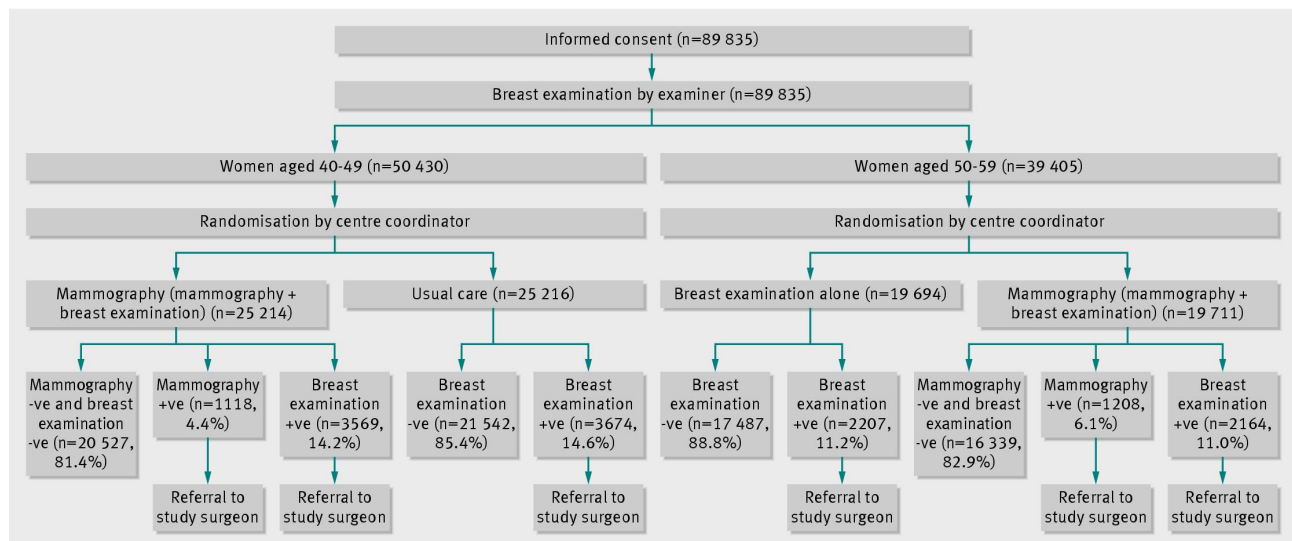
Informed consent (n=89 835)

Breast examination by examiner (n=89 835)

Women aged 40-49 (n=50 430)

Randomisation by centre coordinator

Mammography (mammography + breast examination) (n=25 214)

Usual care (n=25 216)

Mammography -ve and breast examination -ve (n=20 527, 81.4%)

Mammography +ve (n=1118, 4.4%)

Referral to study surgeon

Breast examination +ve (n=3569, 14.2%)

Referral to study surgeon

Breast examination -ve (n=21 542, 85.4%)

Breast examination +ve (n=3674, 14.6%)

Referral to study surgeon

Women aged 50-59 (n=39 405)

Randomisation by centre coordinator

Breast examination alone (n=19 694)

Mammography (mammography + breast examination) (n=19 711)

Breast examination -ve (n=17 487, 88.8%)

Breast examination +ve (n=2207, 11.2%)

Referral to study surgeon

Mammography -ve and breast examination -ve (n=16 339, 82.9%)

Mammography +ve (n=1208, 6.1%)

Referral to study surgeon

Breast examination +ve (n=2164, 11.0%)

Referral to study surgeon